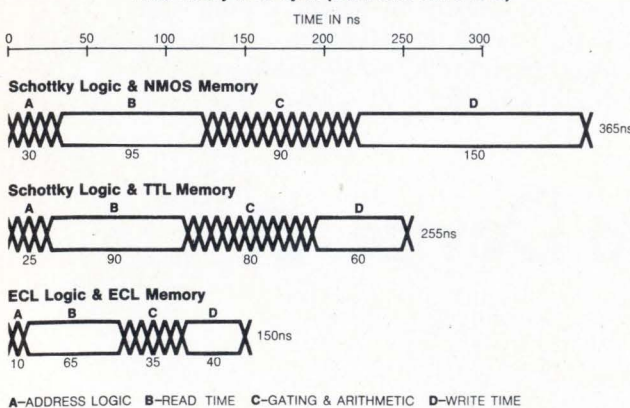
TIME IN ns

0 50 100 150 200 250 300

Schottky Logic & NMOS Memory

A B C D

30 95 90 150

365ns

Schottky Logic & TTL Memory

A B C D

25 90 80 60

255ns

ECL Logic & ECL Memory

A B C D

10 65 35 40

150ns

A–ADDRESS LOGIC B–READ TIME C–GATING & ARITHMETIC D–WRITE TIME